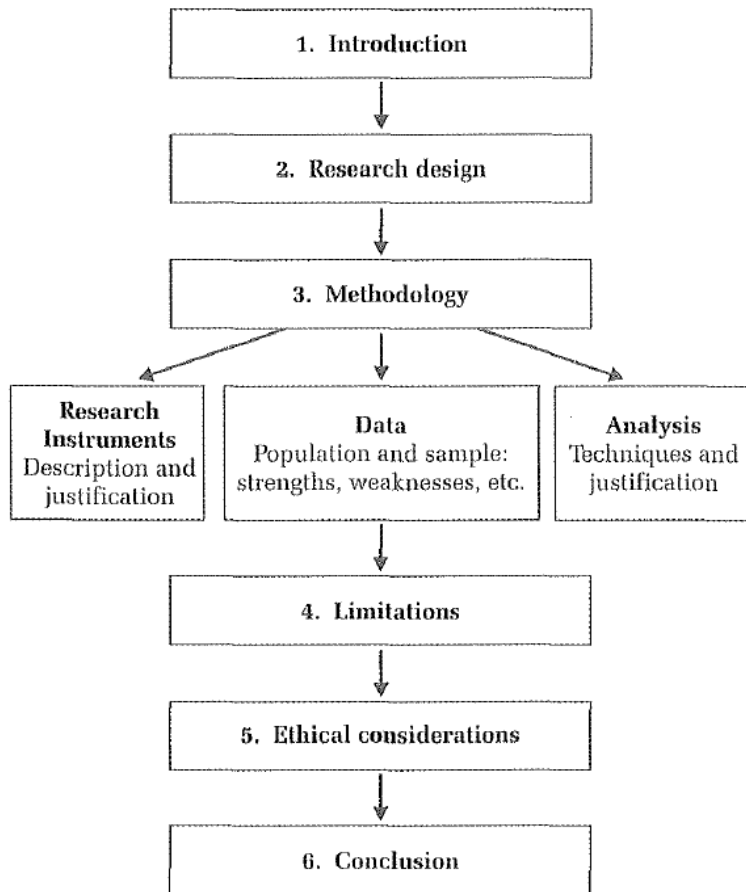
1. Introduction

2. Research design

3. Methodology

Research Instruments
Description and justification

Data
Population and sample: strengths, weaknesses, etc.

Analysis
Techniques and justification

4. Limitations

5. Ethical considerations

6. Conclusion